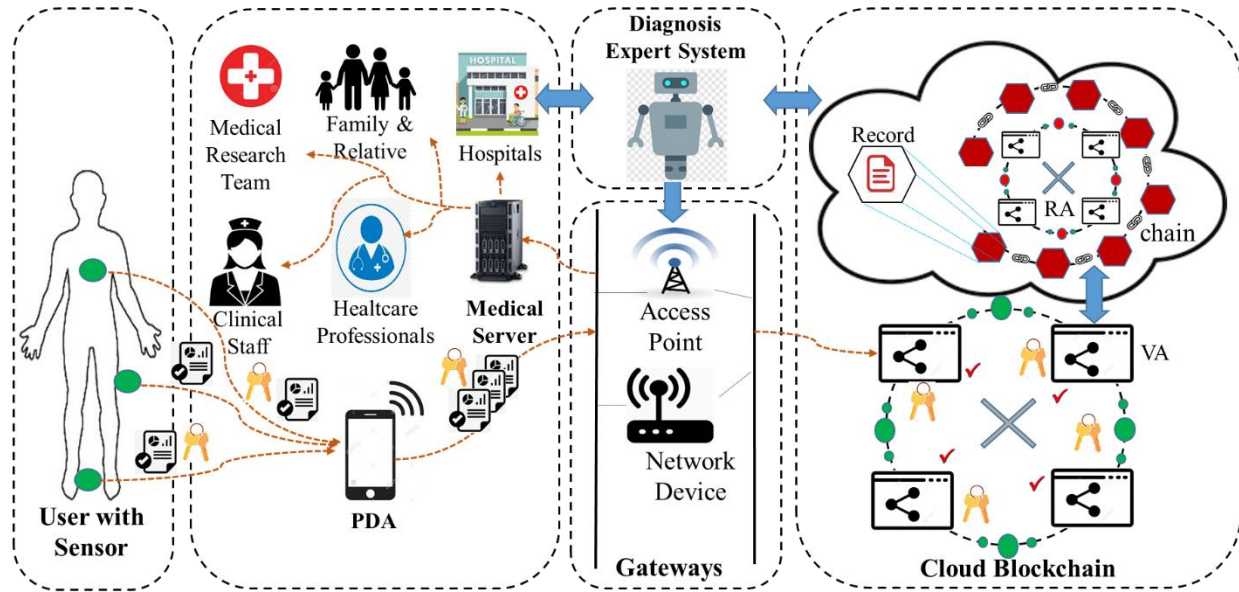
Diagnosis Expert System

HOSPITAL

Medical Research Team

Family & Relative

Hospitals

Record

RA

chain

Clinical Staff

Healtcare Professionals

Medical Server

Access Point

VA

Network Device

User with Sensor

PDA

Gateways

Cloud Blockchain